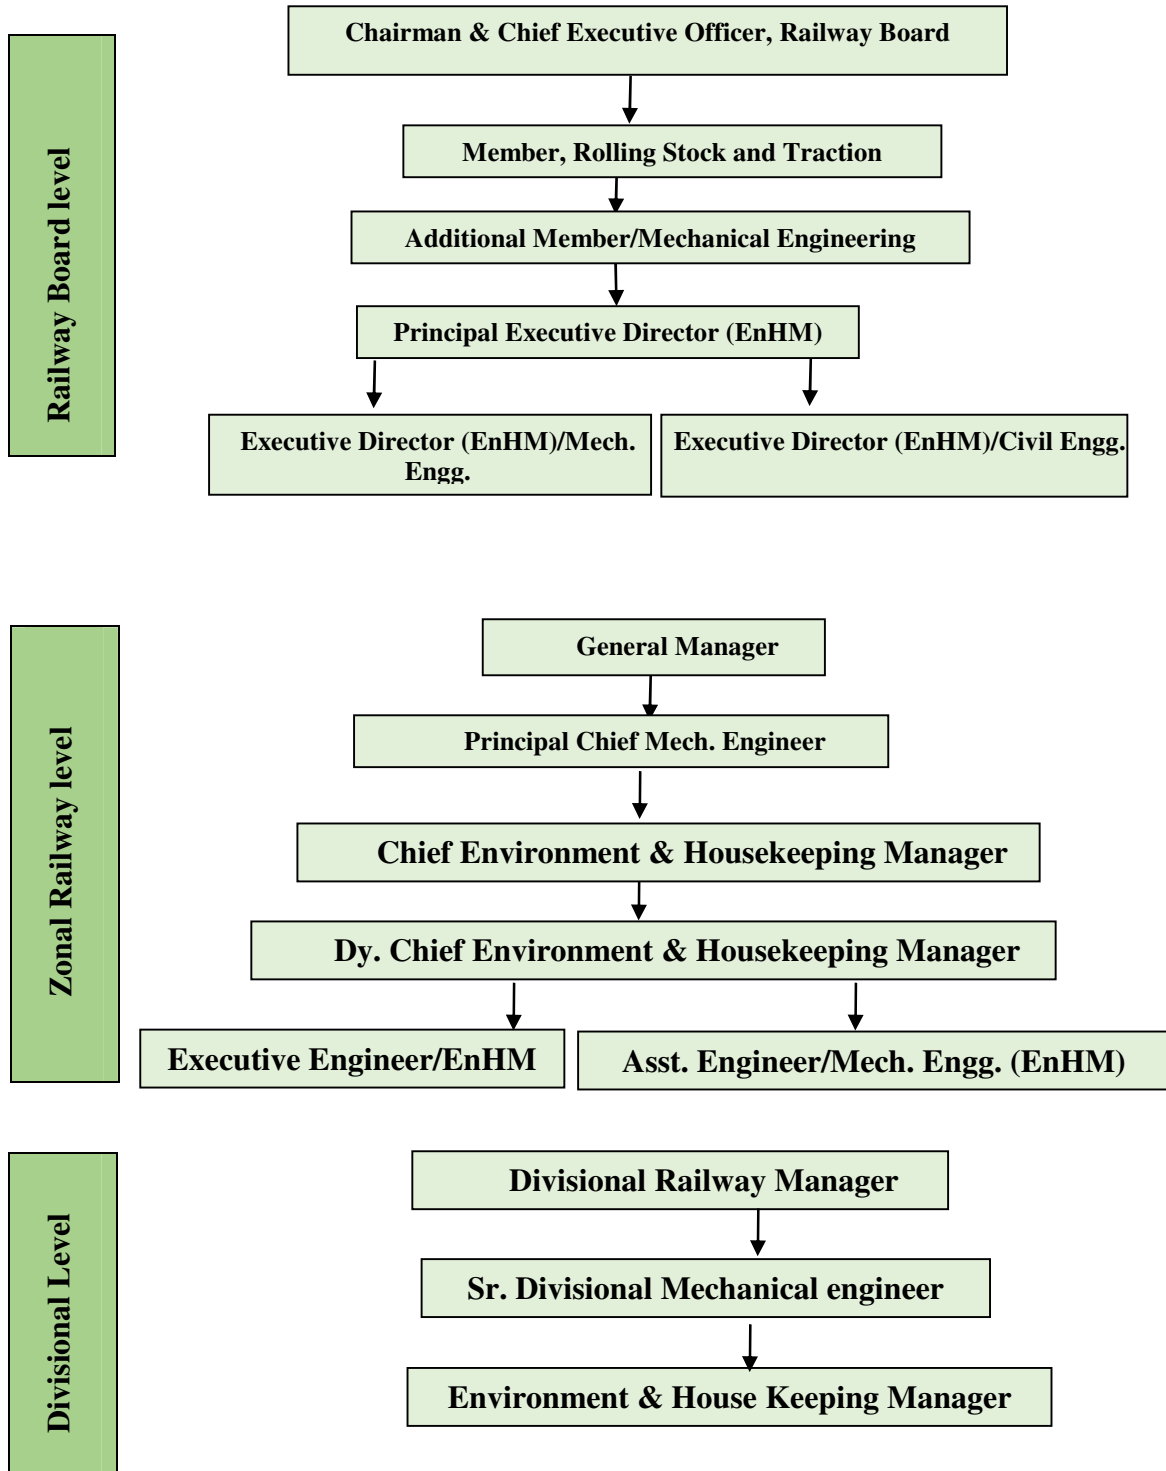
Railway Board level

Chairman & Chief Executive Officer, Railway Board

Member, Rolling Stock and Traction

Additional Member/Mechanical Engineering

Principal Executive Director (EnHM)

Executive Director (EnHM)/Mech. Engg.

Executive Director (EnHM)/Civil Engg.

Zonal Railway level

General Manager

Principal Chief Mech. Engineer

Chief Environment & Housekeeping Manager

Dy. Chief Environment & Housekeeping Manager

Executive Engineer/EnHM

Asst. Engineer/Mech. Engg. (EnHM)

Divisional Level

Divisional Railway Manager

Sr. Divisional Mechanical engineer

Environment & House Keeping Manager